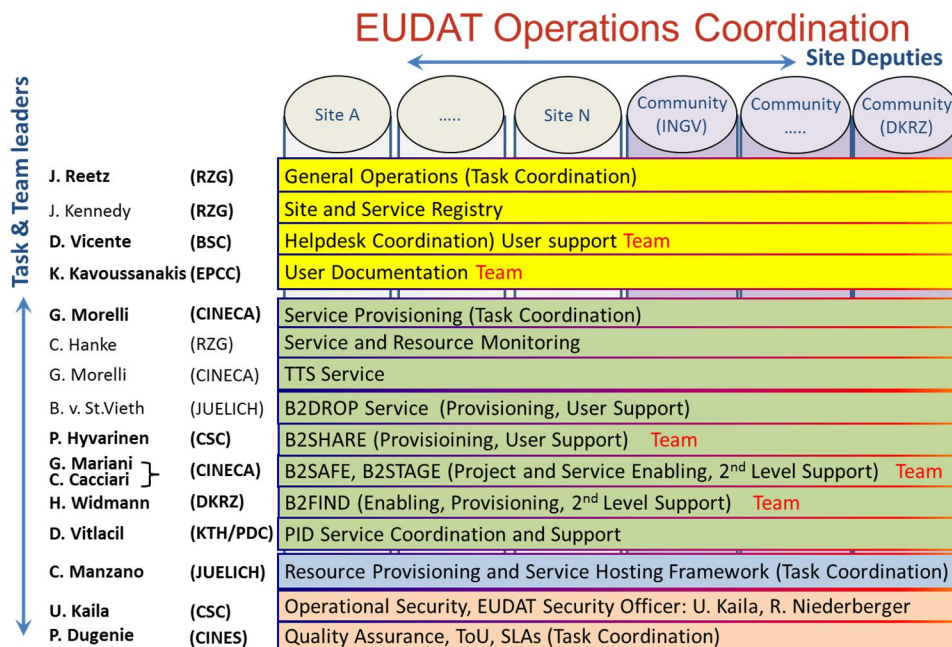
EUDAT Operations Coordination

Site Deputies

Site A | ..... | Site N | Community (INGV) | Community ..... | Community (DKRZ)

Task & Team leaders

| | | |
|---|---|---|
| J. Reetz | (RZG) | General Operations (Task Coordination) |
| J. Kennedy | (RZG) | Site and Service Registry |
| D. Vicente | (BSC) | Helpdesk Coordination) User support Team |
| K. Kavoussanakis | (EPCC) | User Documentation Team |
| G. Morelli | (CINECA) | Service Provisioning (Task Coordination) |
| C. Hanke | (RZG) | Service and Resource Monitoring |
| G. Morelli | (CINECA) | TTS Service |
| B. v. St.Vieth | (JUELICH) | B2DROP Service (Provisioning, User Support) |
| P. Hyvarinen | (CSC) | B2SHARE (Provisioining, User Support) Team |
| G. Mariani, C. Cacciari | (CINECA) | B2SAFE, B2STAGE (Project and Service Enabling, 2$^{nd}$ Level Support) Team |
| H. Widmann | (DKRZ) | B2FIND (Enabling, Provisioning, 2$^{nd}$ Level Support) Team |
| D. Vitlacil | (KTH/PDC) | PID Service Coordination and Support |
| C. Manzano | (JUELICH) | Resource Provisioning and Service Hosting Framework (Task Coordination) |
| U. Kaila | (CSC) | Operational Security, EUDAT Security Officer: U. Kaila, R. Niederberger |
| P. Dugenie | (CINES) | Quality Assurance, ToU, SLAs (Task Coordination) |